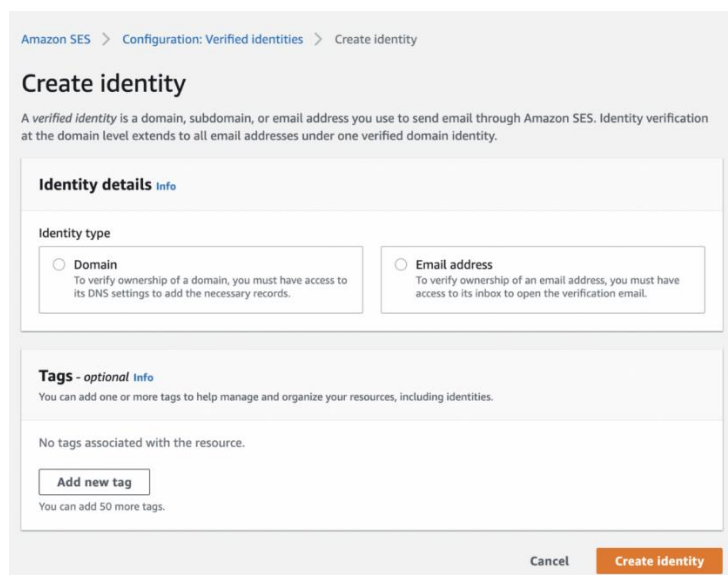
Amazon SES > Configuration: Verified identities > Create identity

Create identity

A verified identity is a domain, subdomain, or email address you use to send email through Amazon SES. Identity verification at the domain level extends to all email addresses under one verified domain identity.

Identity details Info

Identity type

Domain
To verify ownership of a domain, you must have access to its DNS settings to add the necessary records.

Email address
To verify ownership of an email address, you must have access to its inbox to open the verification email.

Tags - optional Info
You can add one or more tags to help manage and organize your resources, including identities.

No tags associated with the resource.

Add new tag

You can add 50 more tags.

Cancel

Create identity